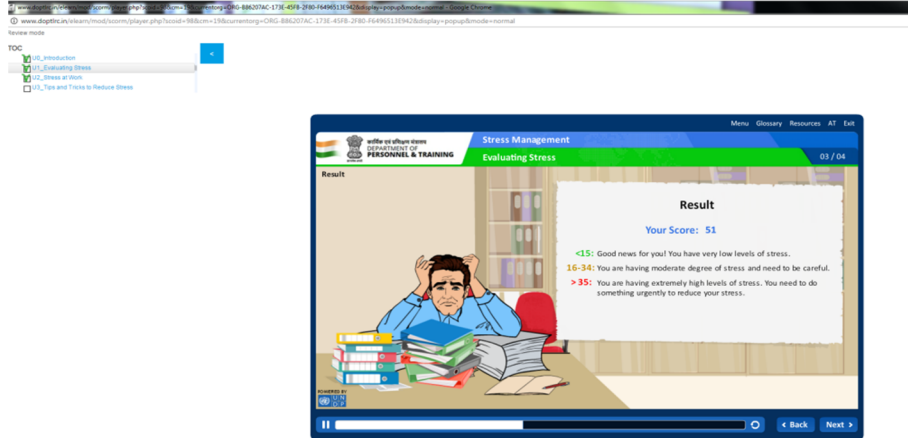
www.doptlrc.in/elearn/mod/scorm/player.php?a=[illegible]&scoid=98&cm=19&currentorg=ORG-B86207AC-173E-45FB-2F80-F6496513E942&display=popup&mode=normal - Google Chrome

www.doptlrc.in/elearn/mod/scorm/player.php?scoid=98&cm=19&currentorg=ORG-B86207AC-173E-45FB-2F80-F6496513E942&display=popup&mode=normal

Review mode

TOC

U0_Introduction
U1_Evaluating Stress
U2_Stress at Work
U3_Tips and Tricks to Reduce Stress

<

Menu Glossary Resources AT Exit

कार्मिक एवं प्रशिक्षण विभाग
DEPARTMENT OF
PERSONNEL & TRAINING

Stress Management

Evaluating Stress

03 / 04

Result

Result

Your Score: 51

<15: Good news for you! You have very low levels of stress.

16-34: You are having moderate degree of stress and need to be careful.

>35: You are having extremely high levels of stress. You need to do something urgently to reduce your stress.

POWERED BY

< Back

Next >